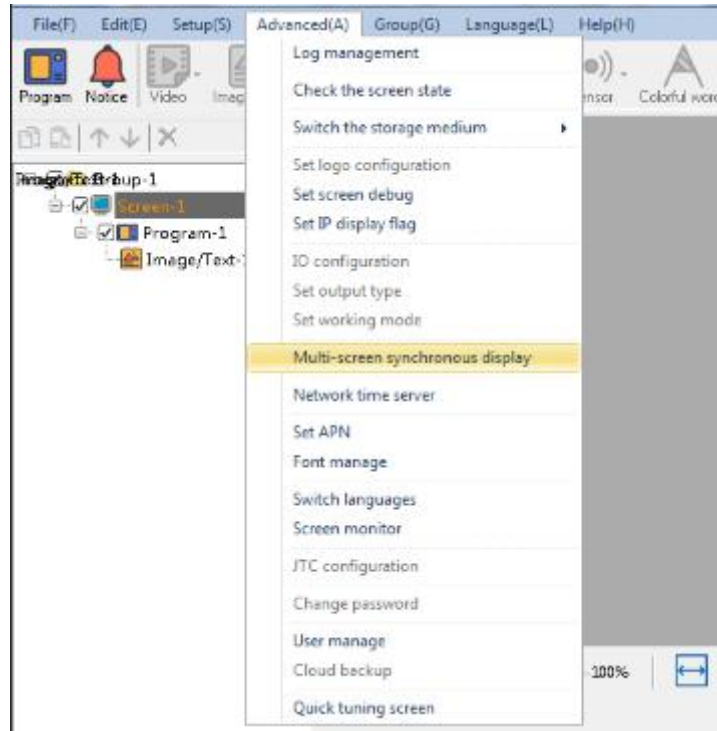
File(F) Edit(E) Setup(S) Advanced(A) Group(G) Language(L) Help(H)

Program Notice Video Imag ensor Colorful word

Group-1
Screen-1
Program-1
Image/Text-1

Log management
Check the screen state
Switch the storage medium
Set logo configuration
Set screen debug
Set IP display flag
IO configuration
Set output type
Set working mode
Multi-screen synchronous display
Network time server
Set APN
Font manage
Switch languages
Screen monitor
JTC configuration
Change password
User manage
Cloud backup
Quick tuning screen

100%